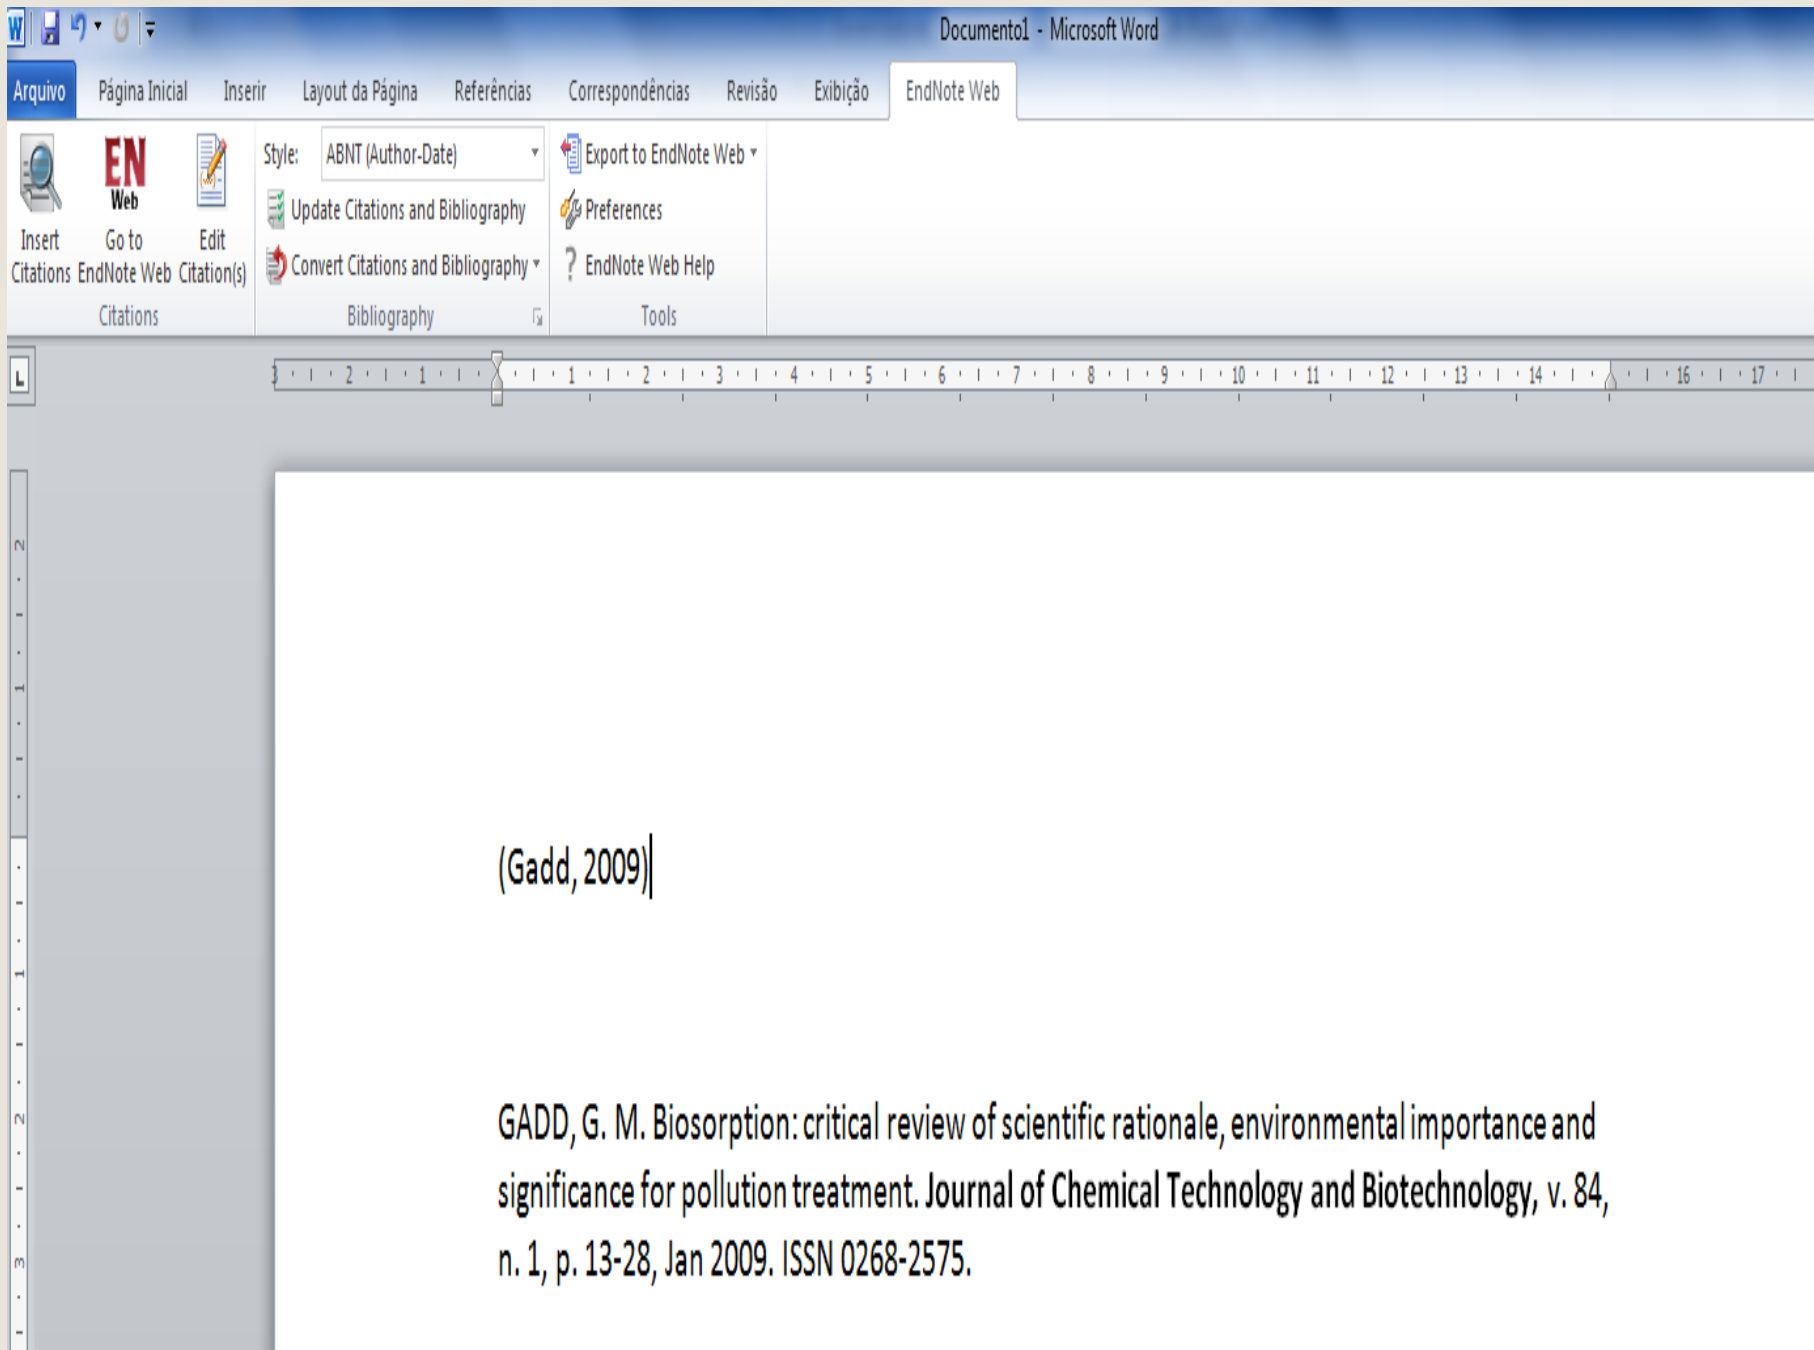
Documento1 - Microsoft Word

Arquivo Página Inicial Inserir Layout da Página Referências Correspondências Revisão Exibição EndNote Web

Insert Citations
EN Web
Go to EndNote Web
Edit Citation(s)
Citations

Style: ABNT (Author-Date)
Update Citations and Bibliography
Convert Citations and Bibliography
Bibliography

Export to EndNote Web
Preferences
EndNote Web Help
Tools

(Gadd, 2009)

GADD, G. M. Biosorption: critical review of scientific rationale, environmental importance and significance for pollution treatment. Journal of Chemical Technology and Biotechnology, v. 84, n. 1, p. 13-28, Jan 2009. ISSN 0268-2575.